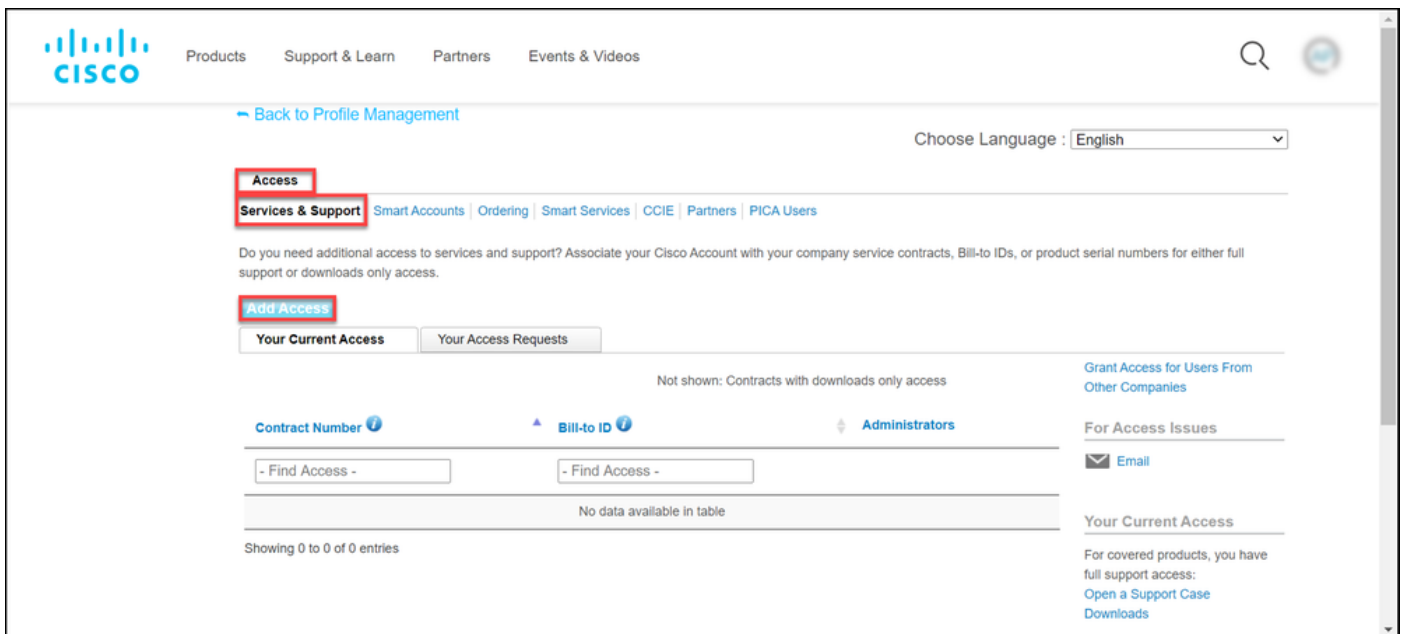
CISCO Products Support & Learn Partners Events & Videos

Back to Profile Management

Choose Language : English

Access

Services & Support | Smart Accounts | Ordering | Smart Services | CCIE | Partners | PICA Users

Do you need additional access to services and support? Associate your Cisco Account with your company service contracts, Bill-to IDs, or product serial numbers for either full support or downloads only access.

Add Access

Your Current Access | Your Access Requests

Not shown: Contracts with downloads only access

| Contract Number | Bill-to ID | Administrators |
|---|---|---|
| - Find Access - | - Find Access - | |
| No data available in table | | |

Showing 0 to 0 of 0 entries

Grant Access for Users From Other Companies

For Access Issues

Email

Your Current Access

For covered products, you have full support access:
Open a Support Case
Downloads